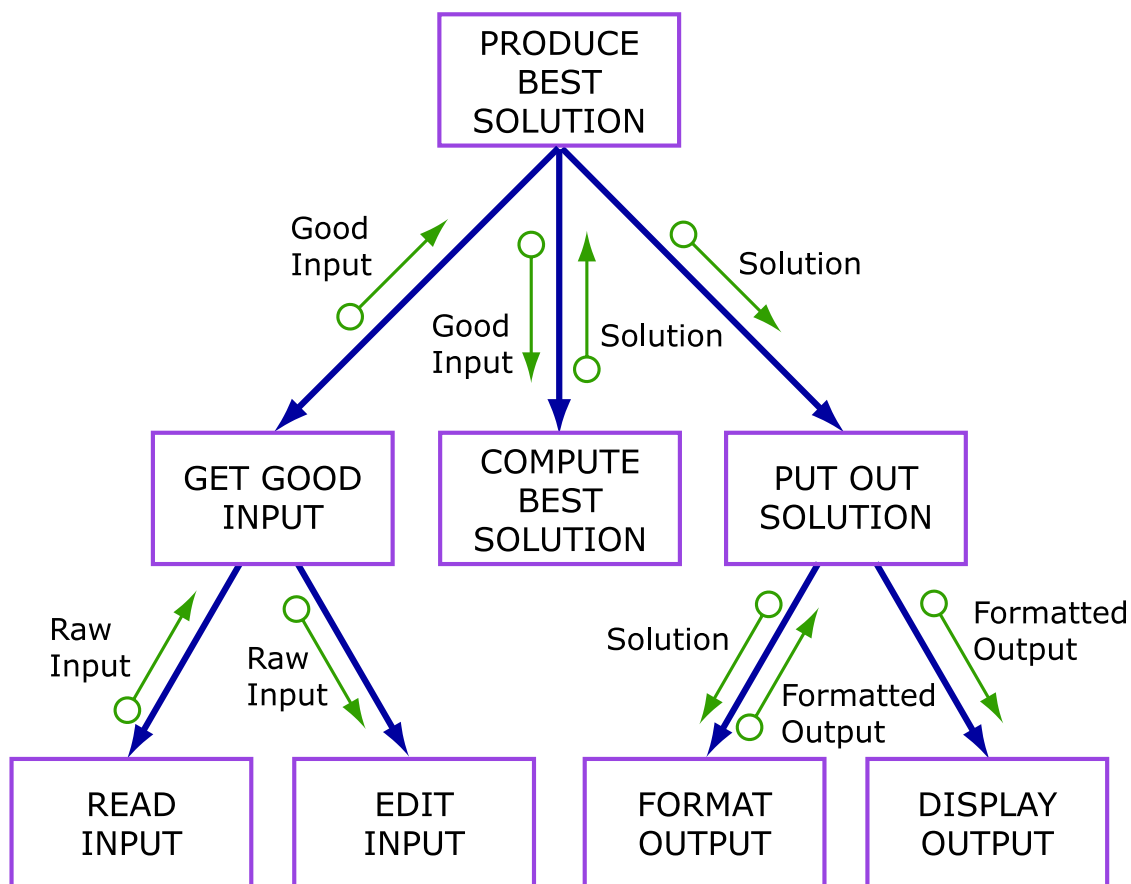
PRODUCE BEST SOLUTION

Good Input

Good Input

Solution

Solution

GET GOOD INPUT

COMPUTE BEST SOLUTION

PUT OUT SOLUTION

Raw Input

Raw Input

Solution

Formatted Output

Formatted Output

READ INPUT

EDIT INPUT

FORMAT OUTPUT

DISPLAY OUTPUT